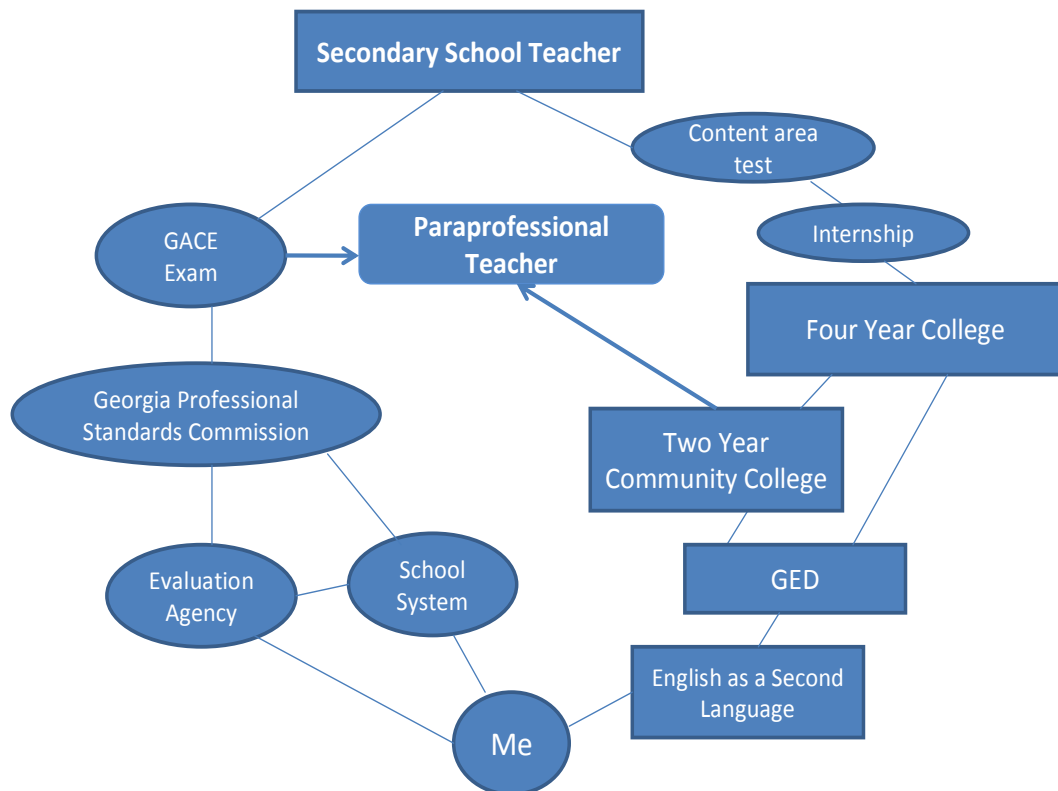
Secondary School Teacher

Content area test

Internship

GACE Exam

Paraprofessional Teacher

Four Year College

Georgia Professional Standards Commission

Two Year Community College

Evaluation Agency

School System

GED

English as a Second Language

Me